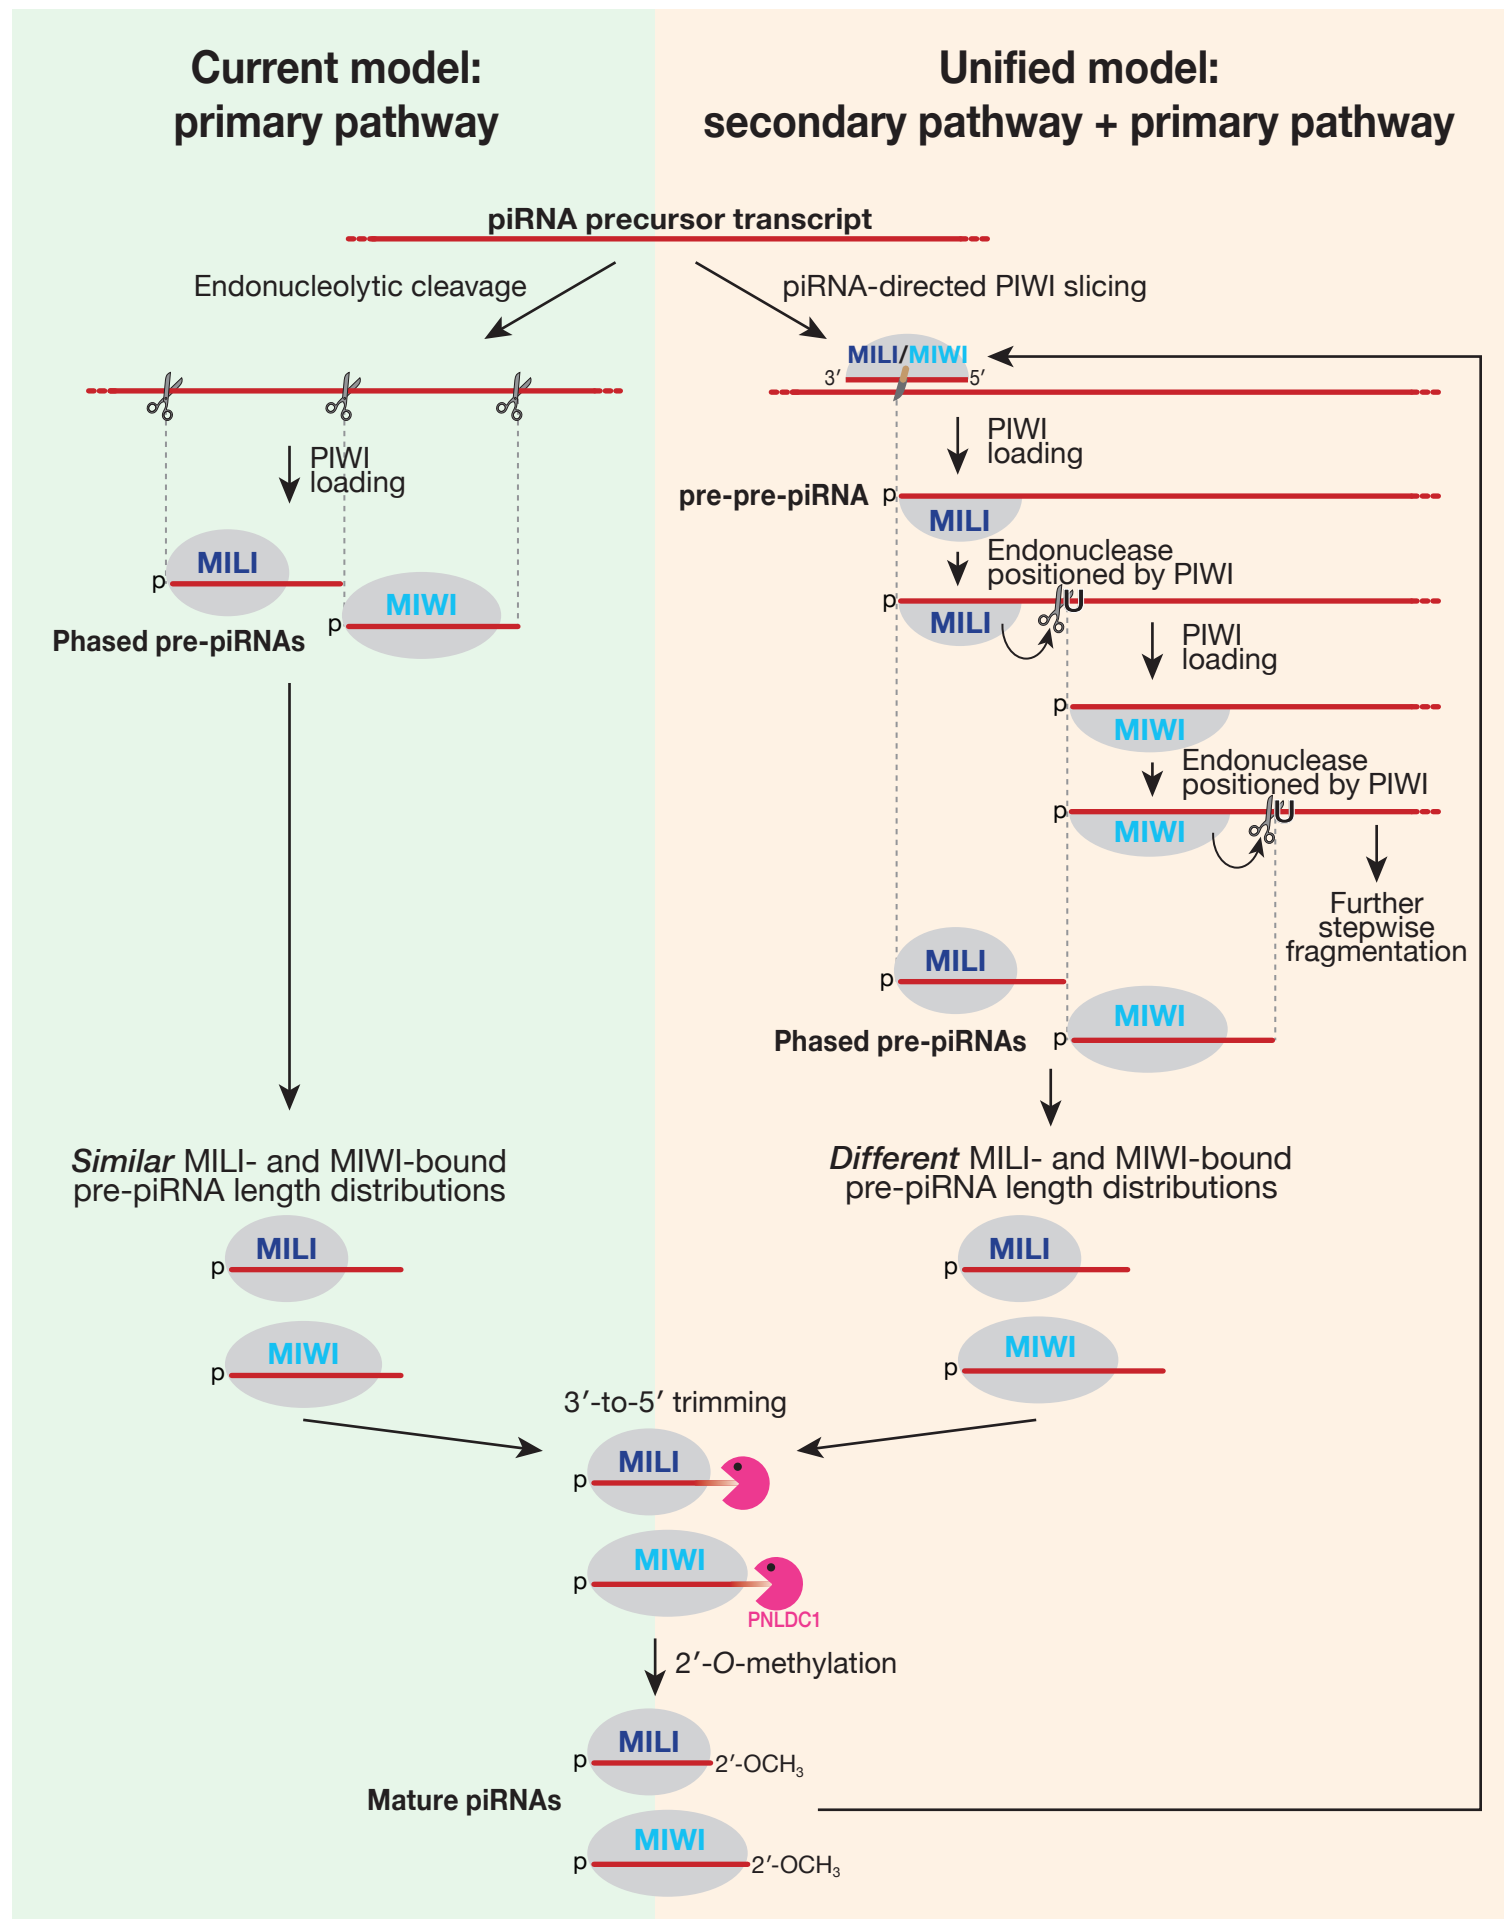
Current model:
primary pathway

Unified model:
secondary pathway + primary pathway

piRNA precursor transcript

Endonucleolytic cleavage

piRNA-directed PIWI slicing

MILI/MIWI
3′
5′

PIWI loading

PIWI loading

pre-pre-piRNA p

MILI

Endonuclease positioned by PIWI

p MILI

PIWI loading

p MIWI

Endonuclease positioned by PIWI

p MIWI

Further stepwise fragmentation

p MILI

p MIWI

Phased pre-piRNAs

MILI
p

MIWI
p

Phased pre-piRNAs

*Similar* MILI- and MIWI-bound pre-piRNA length distributions

p MILI

p MIWI

*Different* MILI- and MIWI-bound pre-piRNA length distributions

p MILI

p MIWI

3′-to-5′ trimming

p MILI

p MIWI

PNLDC1

2′-*O*-methylation

p MILI 2′-OCH$_3$

Mature piRNAs

p MIWI 2′-OCH$_3$